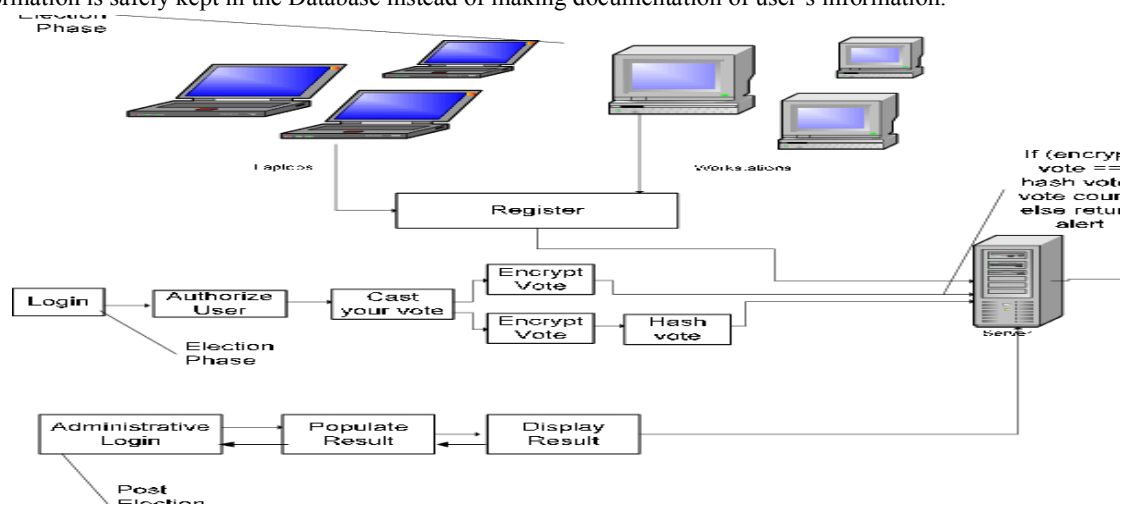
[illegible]rmation is safely kept in the Database instead of making documentation of user's information.

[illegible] Phase

Laptops

Workstations

Register

If (encryp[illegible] vote == hash vot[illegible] vote cou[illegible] else retu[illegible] alert

Login

Authorize User

Cast your vote

Encrypt Vote

Encrypt Vote

Hash vote

Election Phase

Server

Administrative Login

Populate Result

Display Result

Post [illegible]